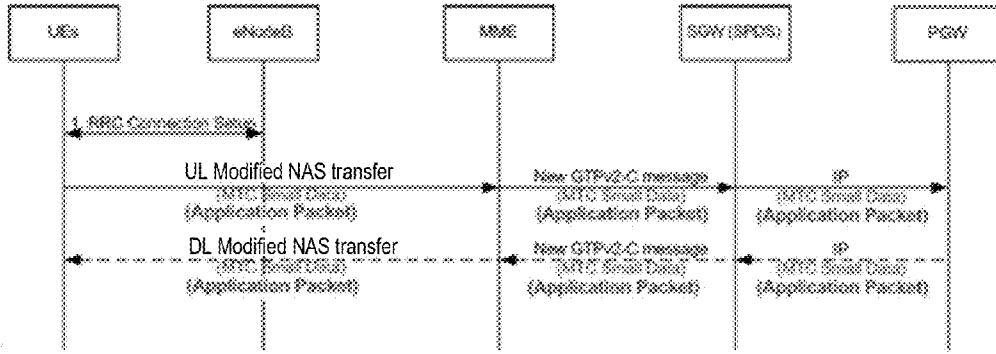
UEs

eNodeB

MME

SGW (SPDS)

PGW

1. RRC Connection Setup

UL Modified NAS transfer
(MTC Small Data)
(Application Packet)

New GTPv2-C message
(MTC Small Data)
(Application Packet)

IP
(MTC Small Data)
(Application Packet)

DL Modified NAS transfer
(MTC Small Data)
(Application Packet)

New GTPv2-C message
(MTC Small Data)
(Application Packet)

IP
(MTC Small Data)
(Application Packet)